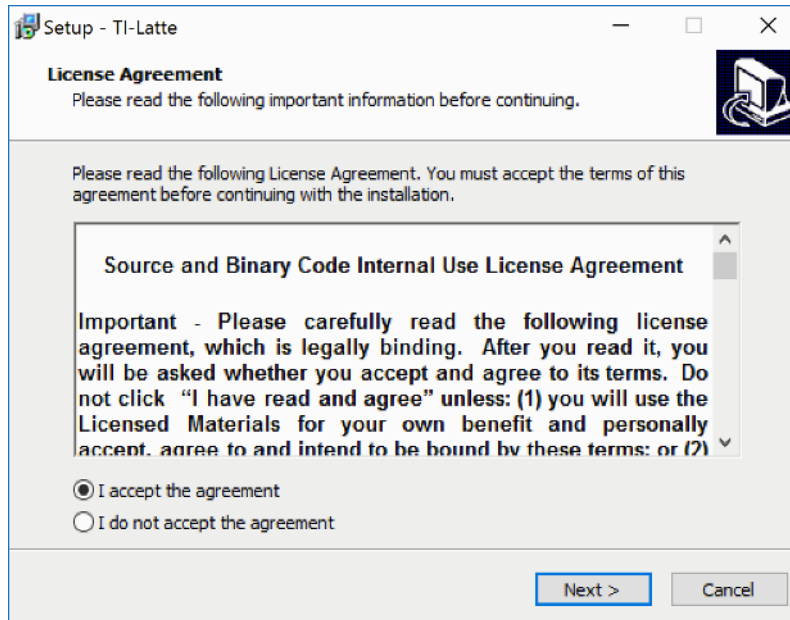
Setup - TI-Latte

License Agreement
Please read the following important information before continuing.

Please read the following License Agreement. You must accept the terms of this agreement before continuing with the installation.

Source and Binary Code Internal Use License Agreement

Important - Please carefully read the following license agreement, which is legally binding. After you read it, you will be asked whether you accept and agree to its terms. Do not click "I have read and agree" unless: (1) you will use the Licensed Materials for your own benefit and personally accept, agree to and intend to be bound by these terms; or (2)

I accept the agreement
I do not accept the agreement

Next >
Cancel